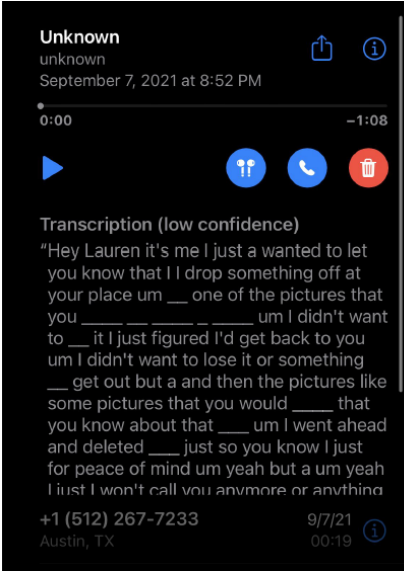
Unknown
unknown
September 7, 2021 at 8:52 PM

0:00
–1:08

Transcription (low confidence)
“Hey Lauren it's me I just a wanted to let you know that I I drop something off at your place um __ one of the pictures that you _____ __ _____ _ _____ um I didn't want to __ it I just figured I'd get back to you um I didn't want to lose it or something __ get out but a and then the pictures like some pictures that you would _____ that you know about that ____ um I went ahead and deleted ____ just so you know I just for peace of mind um yeah but a um yeah I just I won't call you anymore or anything

+1 (512) 267-7233
Austin, TX
9/7/21
00:19